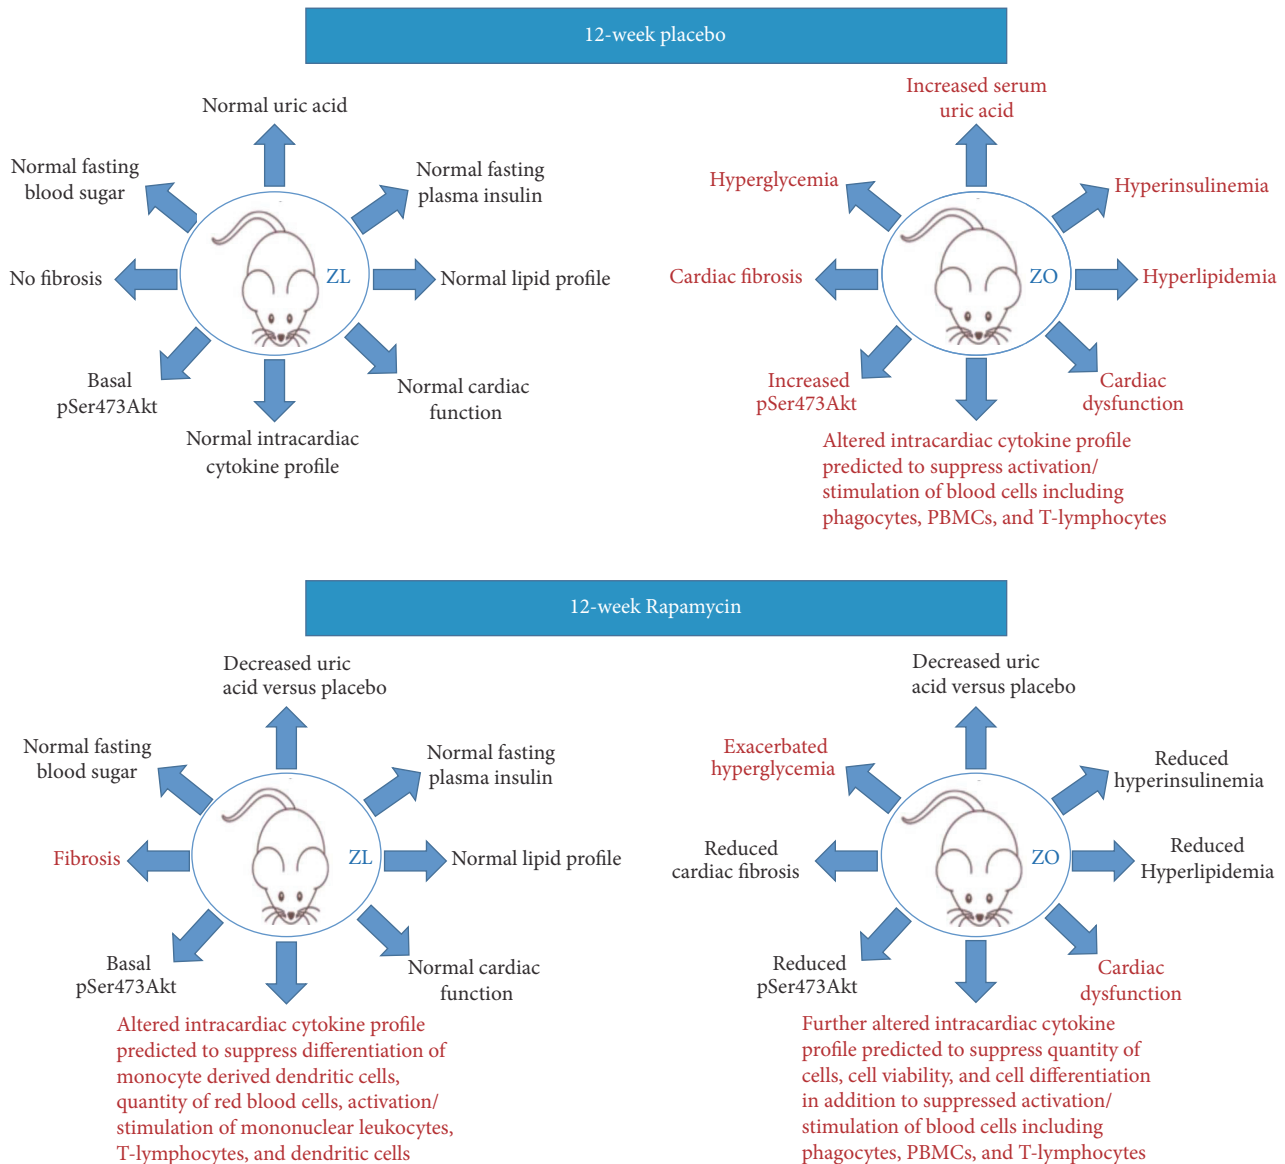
12-week placebo

Normal uric acid

Normal fasting blood sugar

Normal fasting plasma insulin

No fibrosis

ZL

Normal lipid profile

Basal pSer473Akt

Normal cardiac function

Normal intracardiac cytokine profile

Increased serum uric acid

Hyperglycemia

Hyperinsulinemia

Cardiac fibrosis

ZO

Hyperlipidemia

Increased pSer473Akt

Cardiac dysfunction

Altered intracardiac cytokine profile predicted to suppress activation/ stimulation of blood cells including phagocytes, PBMCs, and T-lymphocytes

12-week Rapamycin

Decreased uric acid versus placebo

Normal fasting blood sugar

Normal fasting plasma insulin

Fibrosis

ZL

Normal lipid profile

Basal pSer473Akt

Normal cardiac function

Altered intracardiac cytokine profile predicted to suppress differentiation of monocyte derived dendritic cells, quantity of red blood cells, activation/ stimulation of mononuclear leukocytes, T-lymphocytes, and dendritic cells

Decreased uric acid versus placebo

Exacerbated hyperglycemia

Reduced hyperinsulinemia

Reduced cardiac fibrosis

ZO

Reduced Hyperlipidemia

Reduced pSer473Akt

Cardiac dysfunction

Further altered intracardiac cytokine profile predicted to suppress quantity of cells, cell viability, and cell differentiation in addition to suppressed activation/ stimulation of blood cells including phagocytes, PBMCs, and T-lymphocytes